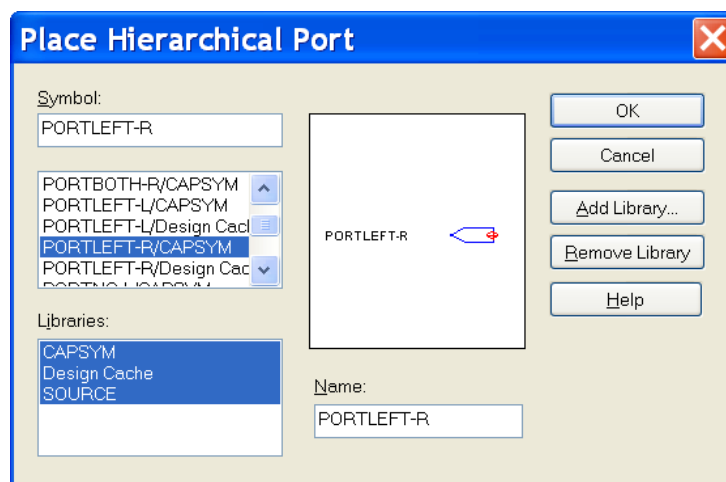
Place Hierarchical Port

Symbol:
PORTLEFT-R

PORTBOTH-R/CAPSYM
PORTLEFT-L/CAPSYM
PORTLEFT-L/Design Cacl
PORTLEFT-R/CAPSYM
PORTLEFT-R/Design Cac
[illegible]

Libraries:
CAPSYM
Design Cache
SOURCE

PORTLEFT-R

Name:
PORTLEFT-R

OK
Cancel
Add Library...
Remove Library
Help